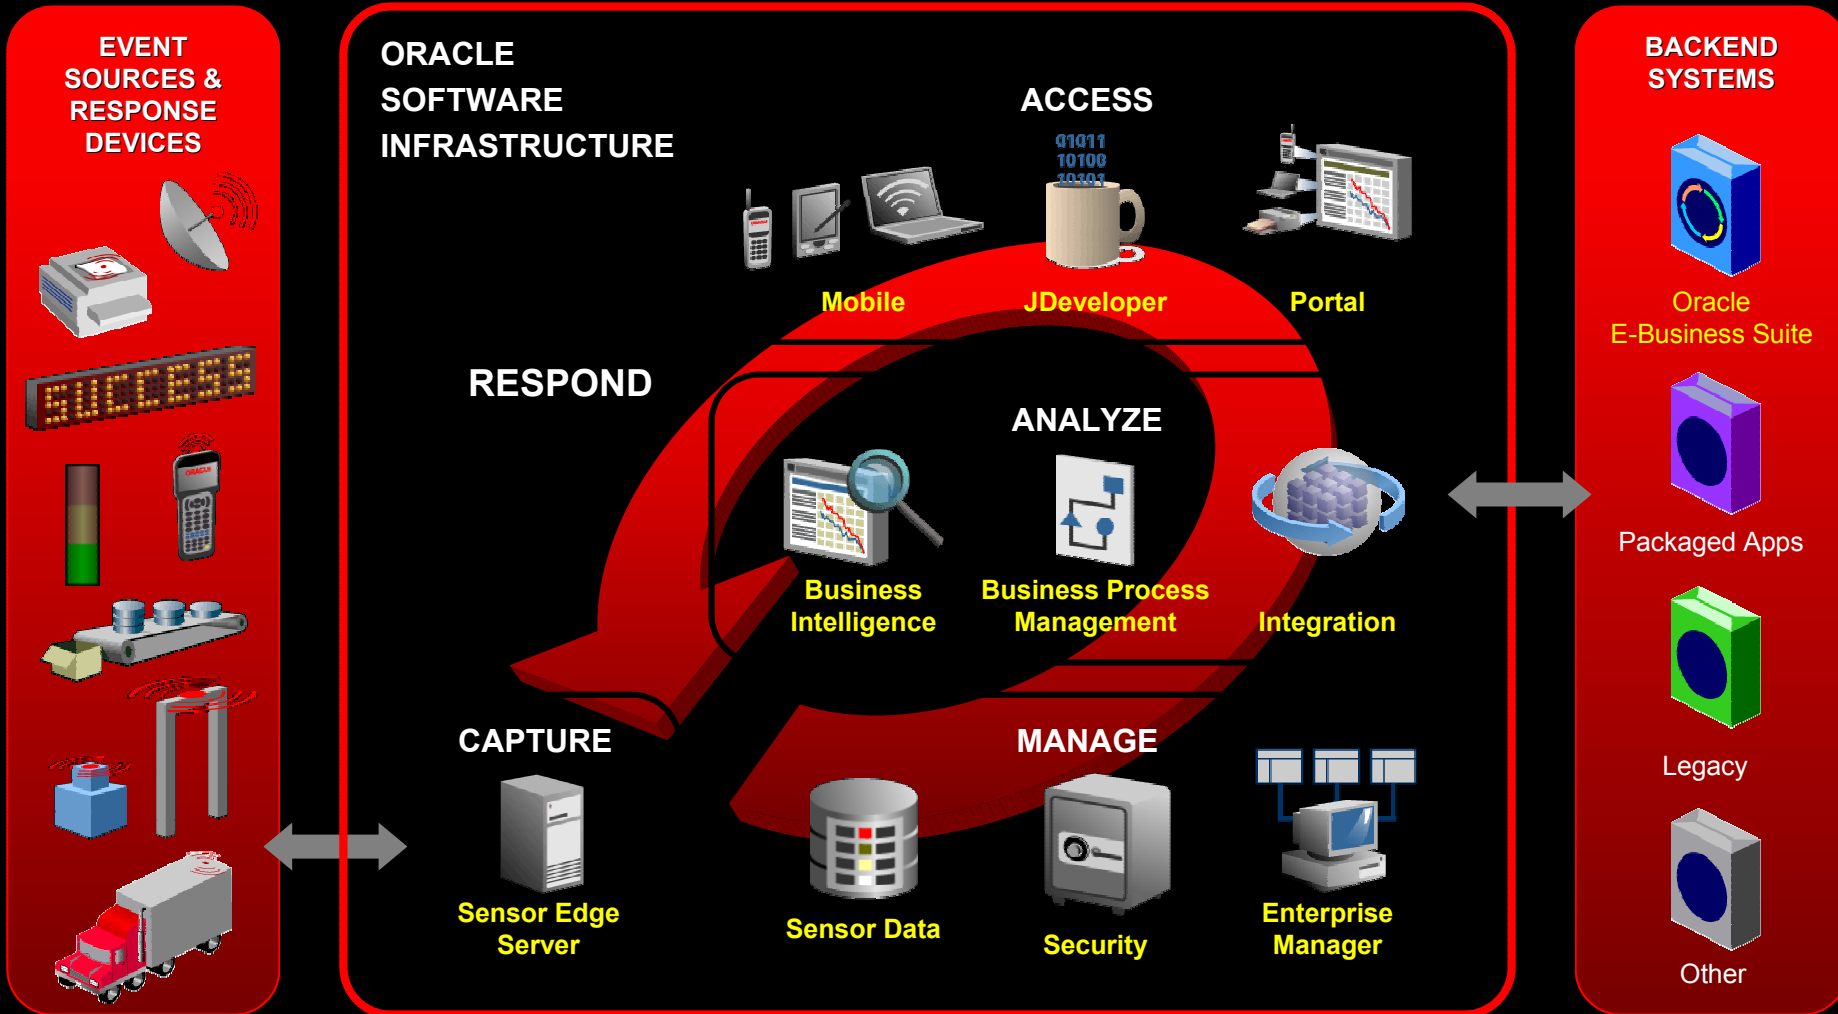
EVENT SOURCES & RESPONSE DEVICES

SUCCESS

ORACLE SOFTWARE INFRASTRUCTURE

ACCESS

01011
10100
10101

Mobile

JDeveloper

Portal

RESPOND

ANALYZE

Business Intelligence

Business Process Management

Integration

CAPTURE

MANAGE

Sensor Edge Server

Sensor Data

Security

Enterprise Manager

BACKEND SYSTEMS

Oracle E-Business Suite

Packaged Apps

Legacy

Other